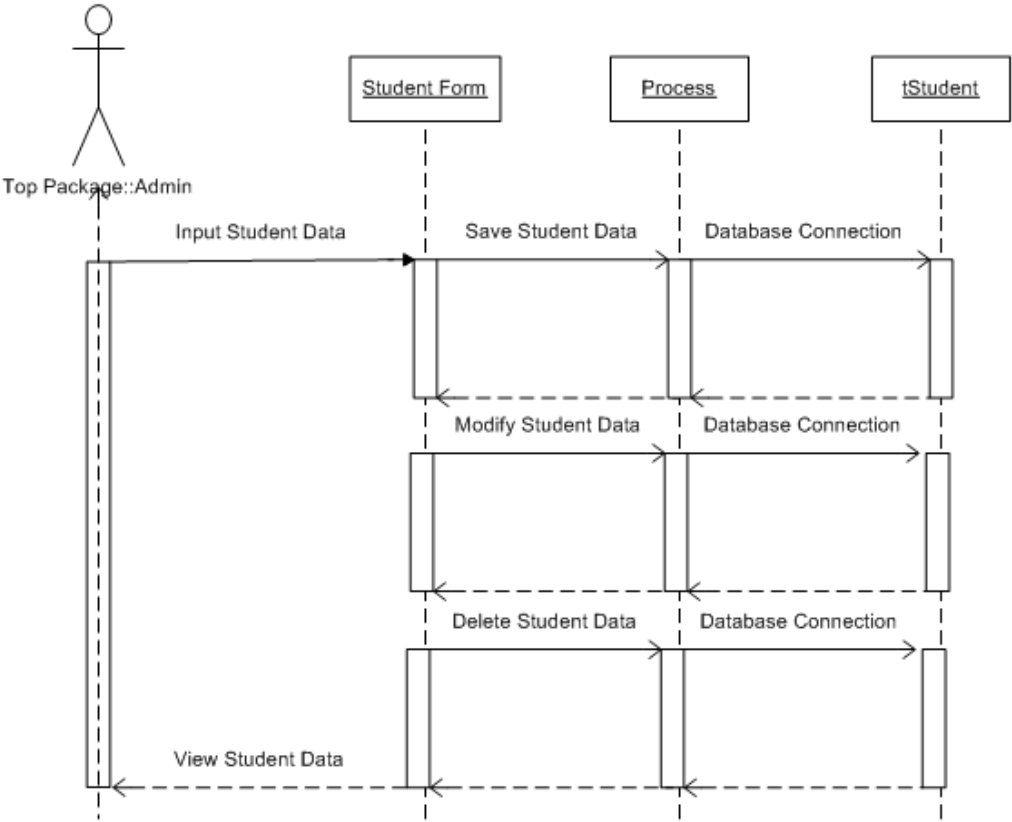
Student Form

Process

tStudent

Top Package::Admin

Input Student Data

Save Student Data

Database Connection

Modify Student Data

Database Connection

Delete Student Data

Database Connection

View Student Data